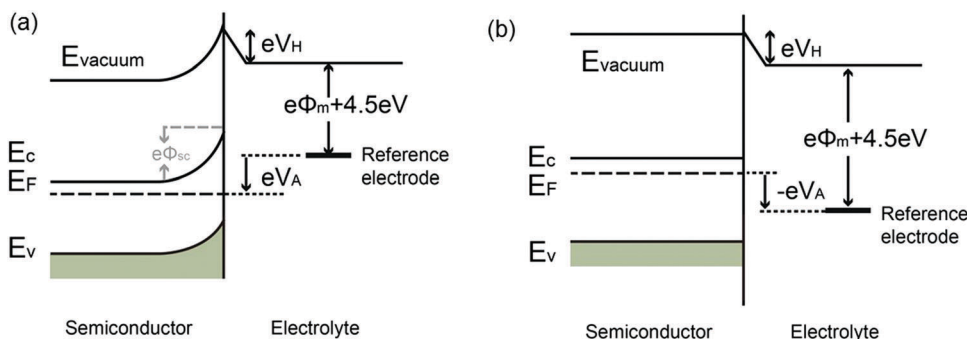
(a)

$E_{vacuum}$

$eV_H$

$e\Phi_m$+4.5eV

$E_c$

$e\Phi_{sc}$

$E_F$

$eV_A$

Reference electrode

$E_v$

Semiconductor

Electrolyte

(b)

$E_{vacuum}$

$eV_H$

$e\Phi_m$+4.5eV

$E_c$

$E_F$

$-eV_A$

Reference electrode

$E_v$

Semiconductor

Electrolyte